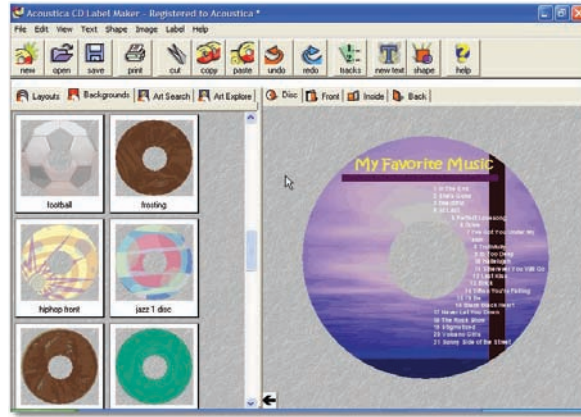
Acoustica CD Label Maker - Registered to Acoustica *

File Edit View Text Shape Image Label Help

new open save print cut copy paste undo redo tracks new text shape help

Layouts Backgrounds Art Search Art Explorer

Disc Front Inside Back

football

frosting

hiphop front

jazz 1 disc

My Favorite Music

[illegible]